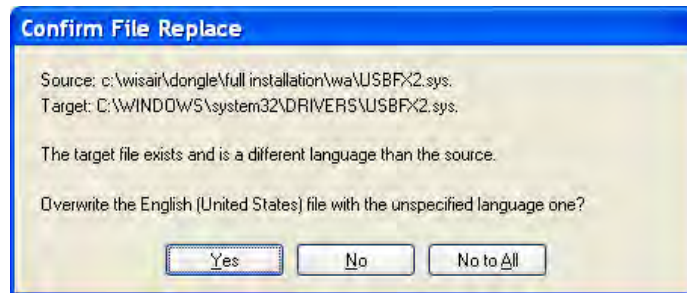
Confirm File Replace

Source: c:\wisair\dongle\full installation\wa\USBFX2.sys.
Target: C:\WINDOWS\system32\DRIVERS\USBFX2.sys.

The target file exists and is a different language than the source.

Overwrite the English (United States) file with the unspecified language one?

Yes
No
No to All